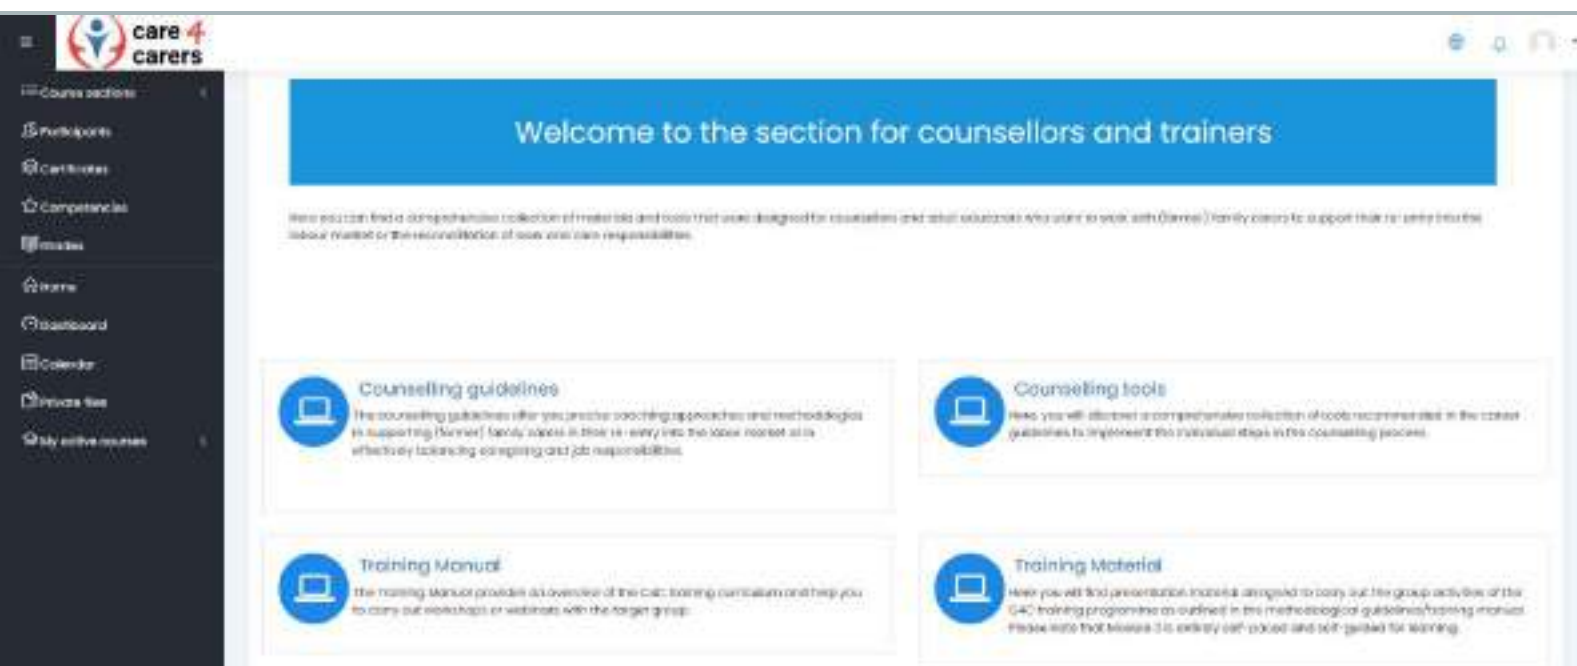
care 4 carers

Course sections

Participants

Certificates

Competencies

Grades

Home

Dashboard

Calendar

Private files

My active courses

Welcome to the section for counsellors and trainers

Here you can find a comprehensive collection of materials and tools that were designed for counsellors and adult educators who want to work with (former) family carers to support their re-entry into the labour market or the reconciliation of work and care responsibilities.

Counselling guidelines

The counselling guidelines offer you practical coaching approaches and methodologies in supporting (former) family carers in their re-entry into the labour market or in effectively balancing caregiving and job responsibilities.

Counselling tools

Here you will discover a comprehensive collection of tools recommended in the career guidelines to implement the individual steps in the counselling process.

Training Manual

The Training Manual provides an overview of the C4C training curriculum and helps you to carry out workshops or webinars with the target group.

Training Material

Here you will find presentation material designed to carry out the group activities of the C4C training programme as outlined in the methodological guidelines/training manual. Please note that Module 3 is entirely self-paced and self-guided for learning.